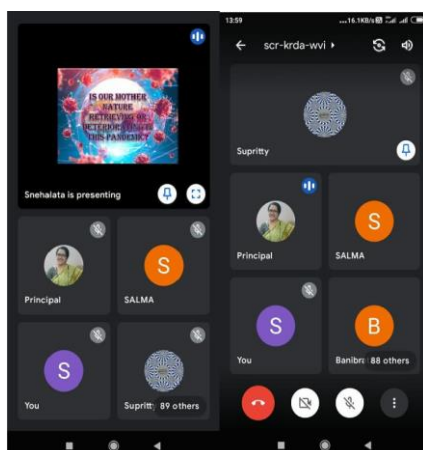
IS OUR MOTHER NATURE RETRIEVING OR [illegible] THIS PANDEMIC

Snehalata is presenting

Principal

SALMA

S

S

You

Supritty

89 others

13:59

...16.1KB/s

scr-krda-wvi

Supritty

Principal

S

SALMA

S

You

B

Banibr

88 others